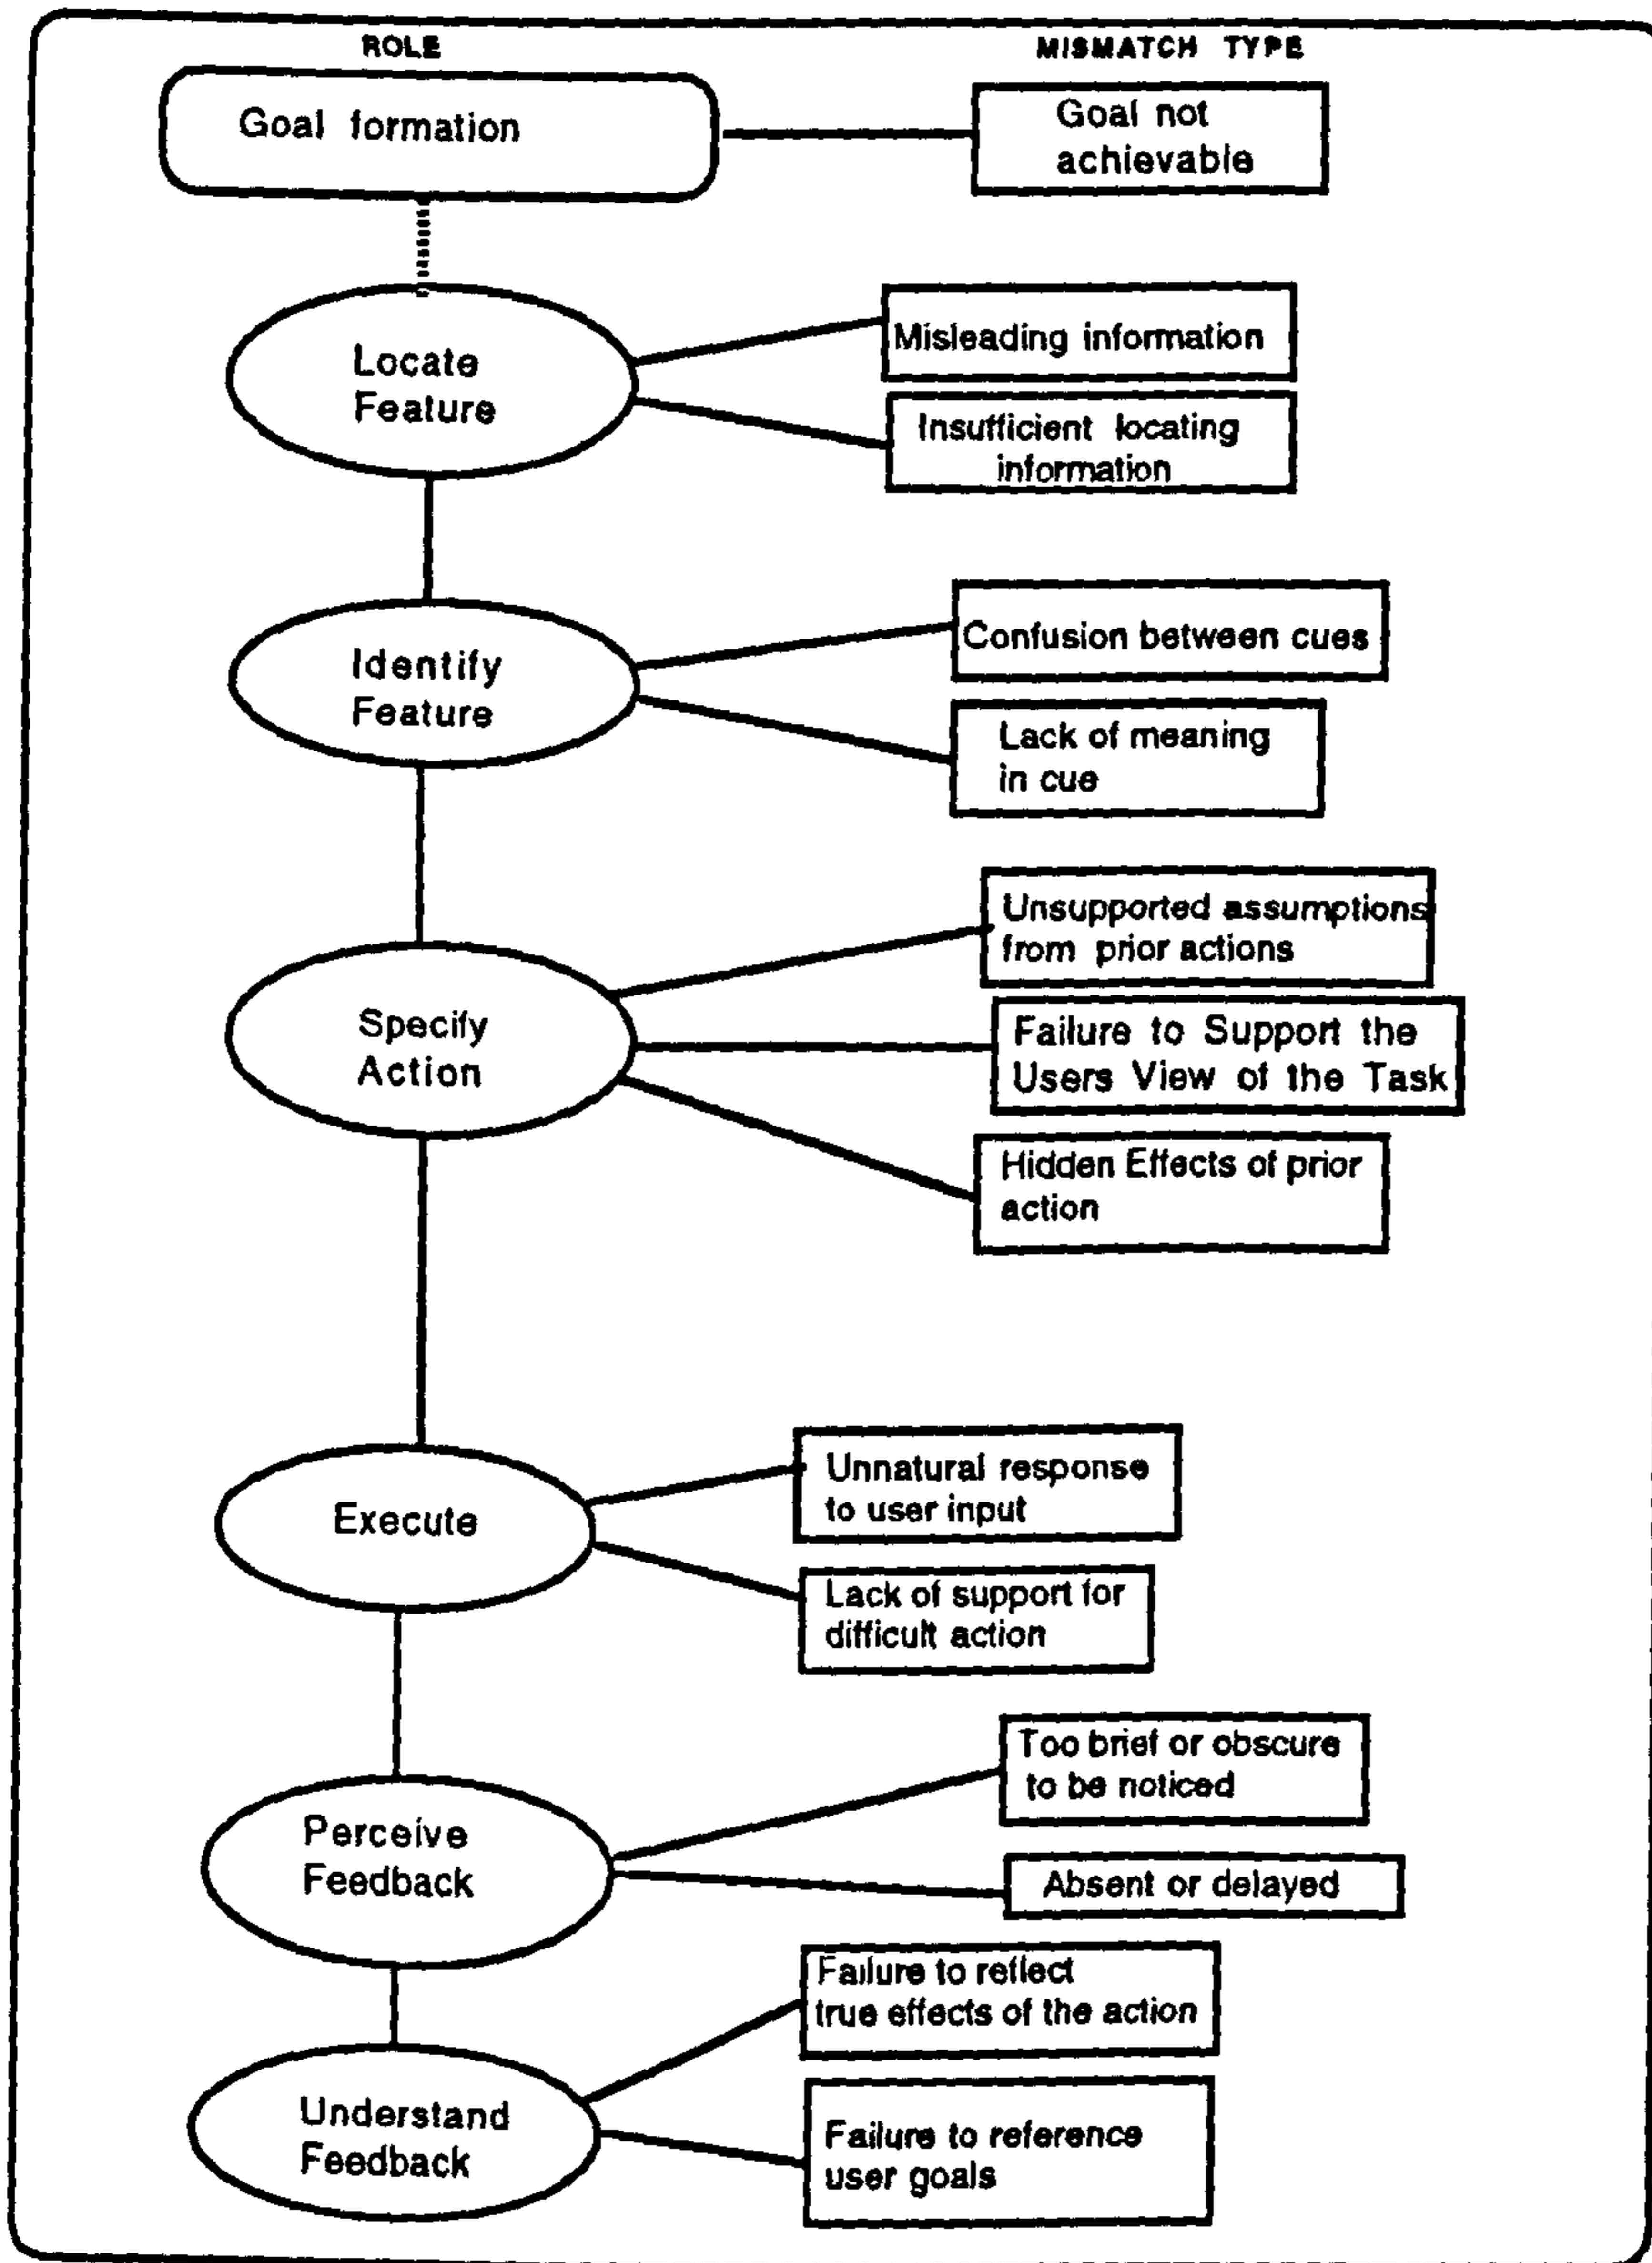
ROLE

MISMATCH TYPE

Goal formation

Goal not achievable

Locate Feature

Misleading information

Insufficient locating information

Identify Feature

Confusion between cues

Lack of meaning in cue

Specify Action

Unsupported assumptions from prior actions

Failure to Support the Users View of the Task

Hidden Effects of prior action

Execute

Unnatural response to user input

Lack of support for difficult action

Perceive Feedback

Too brief or obscure to be noticed

Absent or delayed

Understand Feedback

Failure to reflect true effects of the action

Failure to reference user goals